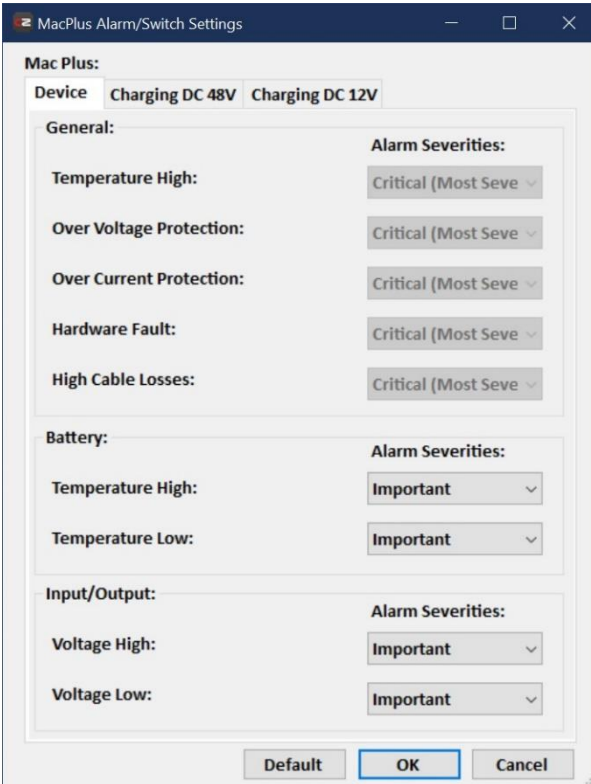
MacPlus Alarm/Switch Settings

Mac Plus:

Device | Charging DC 48V | Charging DC 12V

General:

Alarm Severities:

Temperature High: Critical (Most Seve

Over Voltage Protection: Critical (Most Seve

Over Current Protection: Critical (Most Seve

Hardware Fault: Critical (Most Seve

High Cable Losses: Critical (Most Seve

Battery:

Alarm Severities:

Temperature High: Important

Temperature Low: Important

Input/Output:

Alarm Severities:

Voltage High: Important

Voltage Low: Important

Default OK Cancel